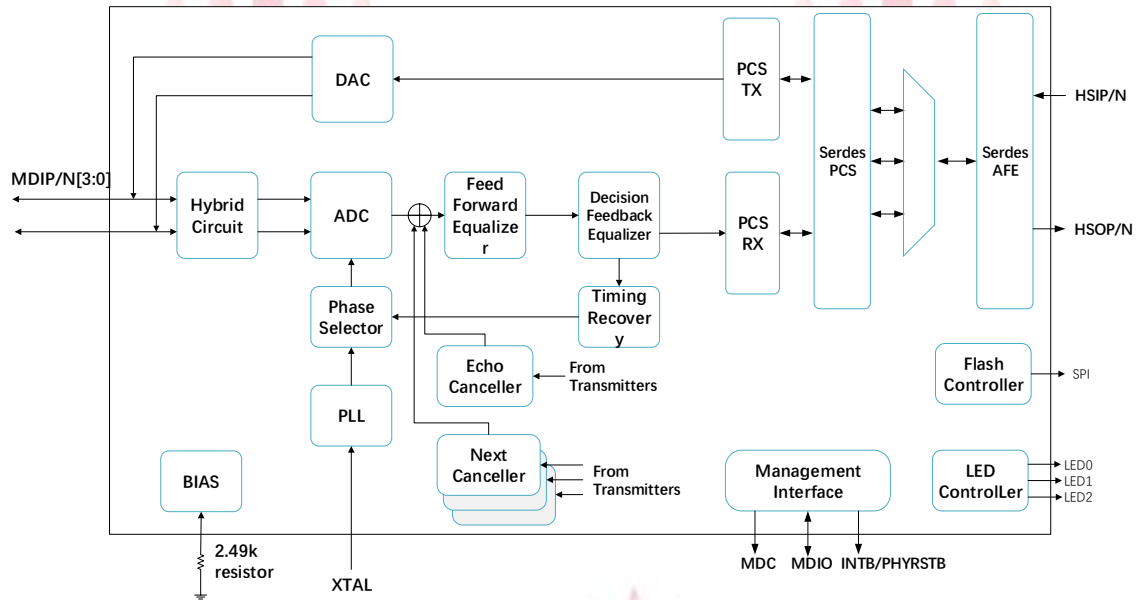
DAC

PCS TX

Serdes PCS

Serdes AFE

HSIP/N

MDIP/N[3:0]

Hybrid Circuit

ADC

Feed Forward Equalizer

Decision Feedback Equalizer

PCS RX

HSOP/N

Phase Selector

Timing Recovery

Echo Canceller

From Transmitters

Flash Controller

SPI

PLL

Next Canceller

From Transmitters

BIAS

Management Interface

LED ControlLer

LED0

LED1

LED2

2.49k resistor

XTAL

MDC

MDIO

INTB/PHYRSTB